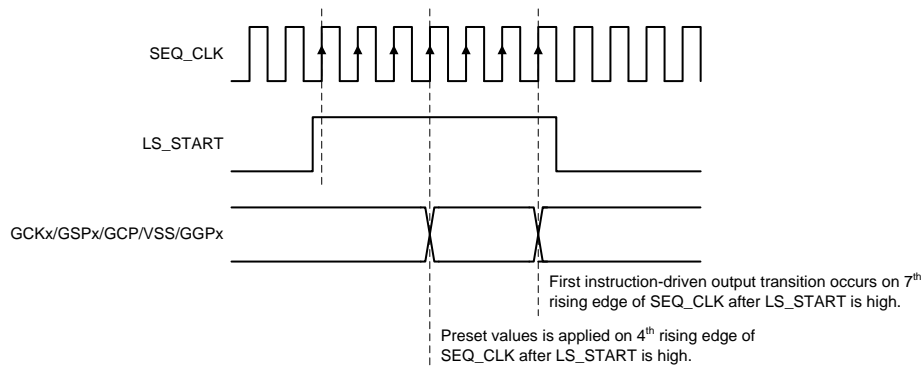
SEQ_CLK

LS_START

GCKx/GSPx/GCP/VSS/GGPx

First instruction-driven output transition occurs on 7$^{th}$ rising edge of SEQ_CLK after LS_START is high.

Preset values is applied on 4$^{th}$ rising edge of SEQ_CLK after LS_START is high.